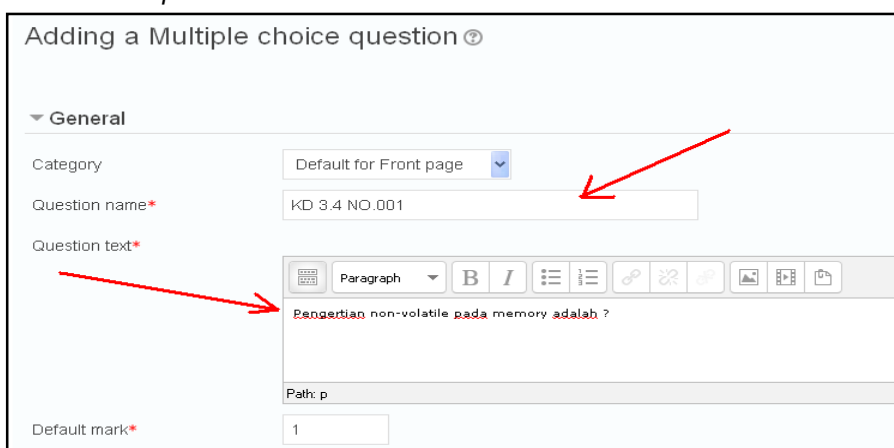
Adding a Multiple choice question

General

Category
Default for Front page

Question name*
KD 3.4 NO.001

Question text*
Paragraph
B I

Pengertian non-volatile pada memory adalah ?

Path: p

Default mark*
1